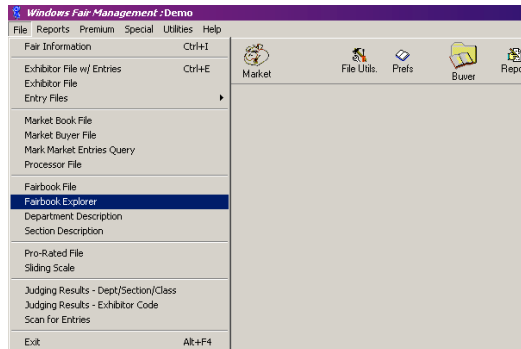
Windows Fair Management :Demo

File Reports Premium Special Utilities Help

Fair Information Ctrl+I

Exhibitor File w/ Entries Ctrl+E
Exhibitor File
Entry Files

Market Book File
Market Buyer File
Mark Market Entries Query
Processor File

Fairbook File
Fairbook Explorer
Department Description
Section Description

Pro-Rated File
Sliding Scale

Judging Results - Dept/Section/Class
Judging Results - Exhibitor Code
Scan for Entries

Exit Alt+F4

Market

File Utils.

Prefs

Buyer

Repo